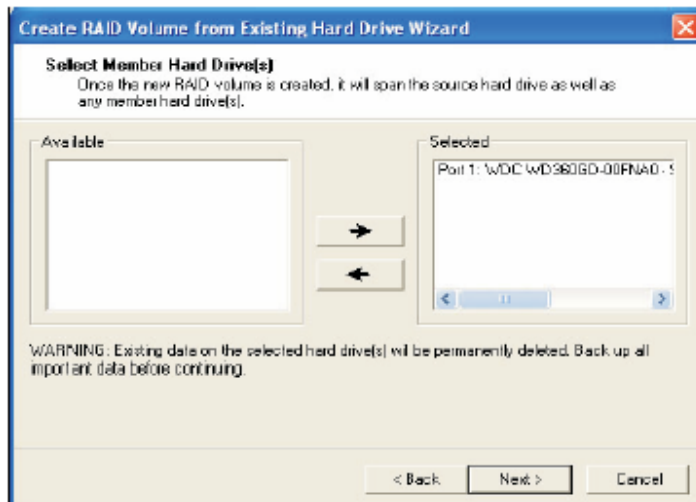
Create RAID Volume from Existing Hard Drive Wizard

Select Member Hard Drive(s)
Once the new RAID volume is created, it will span the source hard drive as well as any member hard drive(s).

Available

Selected

Port 1: WDC WD360GD-00FNA0 - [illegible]

WARNING: Existing data on the selected hard drive(s) will be permanently deleted. Back up all important data before continuing.

< Back

Next >

Cancel